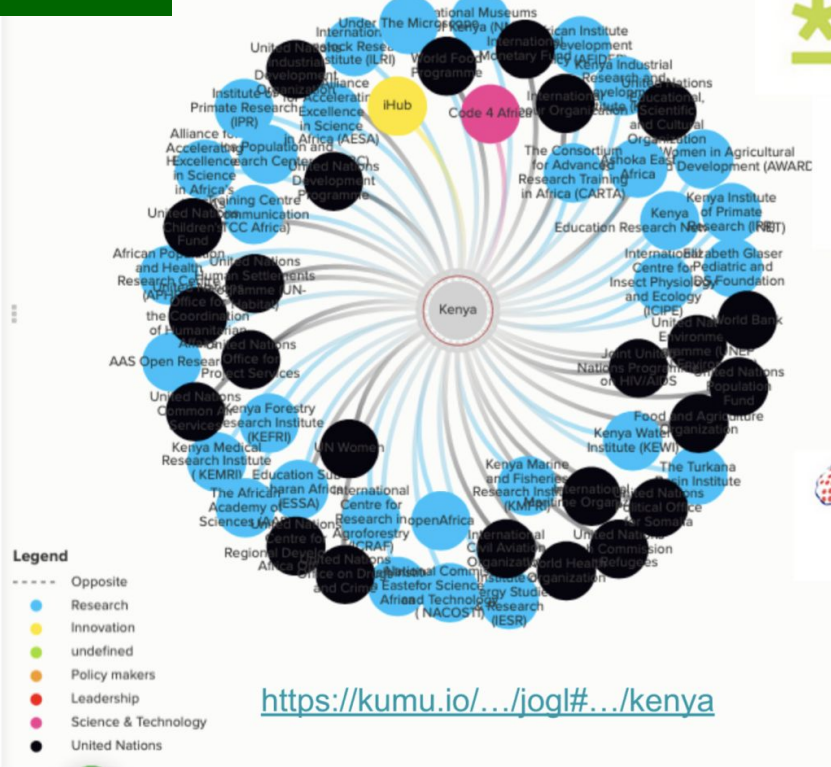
Under The Microscope
National Museums of Kenya (NMK)
International Livestock Research Institute (ILRI)
United Nations Industrial Development Organization
World Food Programme
International Monetary Fund (IMF)
African Institute for Development Policy (AFIDEP)
Kenya Industrial Research and Development Institute
Alliance for Accelerating Excellence in Science in Africa (AESA)
iHub
Code 4 Africa
International Labour Organization
United Nations Educational, Scientific and Cultural Organization
Institute of Primate Research (IPR)
Alliance for Accelerating Excellence in Science in Africa's
Population and Research Center
United Nations Development Programme
The Consortium for Advanced Research Training in Africa (CARTA)
Ashoka East Africa
Women in Agricultural Development (AWARD)
Training Centre in Communication (TCC Africa)
Kenya
Kenya Institute of Primate Research (IPR)
United Nations Children's Fund
Education Research Network
African Population and Health Research Center (APHRC)
United Nations Human Settlements Programme (UN-Habitat)
International Centre for Insect Physiology and Ecology (ICIPE)
Elizabeth Glaser Pediatric AIDS Foundation
Office for the Coordination of Humanitarian Affairs
Kenya
World Bank
United Nations Environment Programme (UNEP)
AAS Open Research
United Nations Office for Project Services
Joint United Nations Programme on HIV/AIDS
United Nations Population Fund
United Nations Common Services
Kenya Forestry Research Institute (KEFRI)
Food and Agriculture Organization
Kenya Medical Research Institute (KEMRI)
UN Women
Kenya Water Institute (KEWI)
The Turkana Basin Institute
Education Sub Saharan Africa (ESSA)
Kenya Marine and Fisheries Research Institute (KMFRI)
International Maritime Organization
United Nations Political Office for Somalia
The African Academy of Sciences (AAS)
International Centre for Research in Agroforestry (ICRAF)
openAfrica
United Nations Centre for Regional Development Africa Office
International Civil Aviation Organization
United Nations High Commission for Refugees
United Nations Office on Drugs and Crime
National Commission for Science and Technology (NACOSTI)
World Health Organization
Institute for Energy Studies and Research (IESR)
Eastern African
Legend
Opposite
Research
Innovation
undefined
Policy makers
Leadership
Science & Technology
United Nations
https://kumu.io/…/jogl#…/kenya